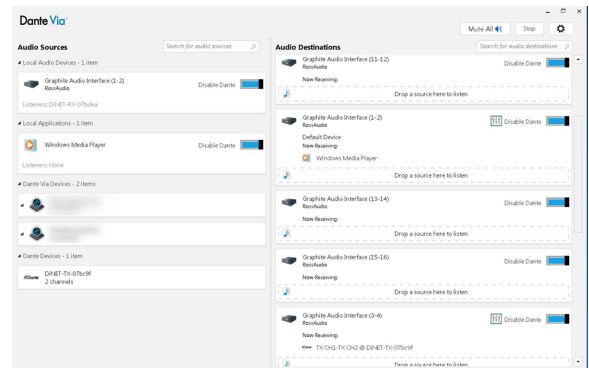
Dante Via

Mute All

Stop

Audio Sources

Search for audio sources

Local Audio Devices - 1 item

Graphite Audio Interface (1-2)
RossAudio

Disable Dante

Listeners: DiNET-RX-07bdea

Local Applications - 1 item

Windows Media Player

Disable Dante

Listeners: None

Dante Via Devices - 2 items

Dante Devices - 1 item

DiNET-TX-07bc9f
2 channels

Audio Destinations

Search for audio destinations

Graphite Audio Interface (11-12)
RossAudio

Disable Dante

Now Receiving:

Drop a source here to listen

Graphite Audio Interface (1-2)
RossAudio

Disable Dante

Default Device
Now Receiving:

Windows Media Player

Drop a source here to listen

Graphite Audio Interface (13-14)
RossAudio

Disable Dante

Now Receiving:

Drop a source here to listen

Graphite Audio Interface (15-16)
RossAudio

Disable Dante

Now Receiving:

Drop a source here to listen

Graphite Audio Interface (3-4)
RossAudio

Disable Dante

Now Receiving:

TX-CH1-TX-CH2 @ DiNET-TX-07bc9f

Drop a source here to listen